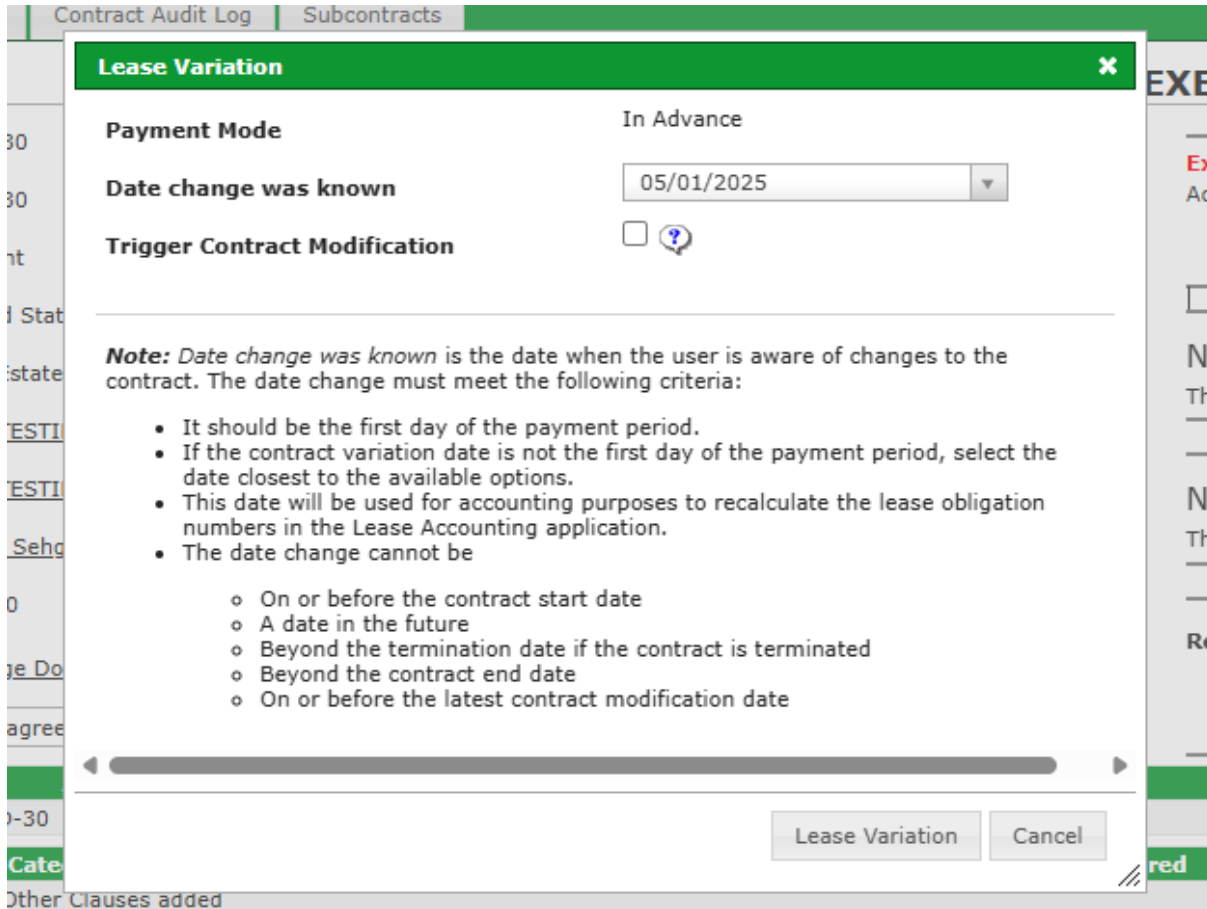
Contract Audit Log | Subcontracts

Lease Variation

Payment Mode | In Advance

Date change was known | 05/01/2025

Trigger Contract Modification

Note: Date change was known is the date when the user is aware of changes to the contract. The date change must meet the following criteria:

- It should be the first day of the payment period.
- If the contract variation date is not the first day of the payment period, select the date closest to the available options.
- This date will be used for accounting purposes to recalculate the lease obligation numbers in the Lease Accounting application.
- The date change cannot be
  - On or before the contract start date
  - A date in the future
  - Beyond the termination date if the contract is terminated
  - Beyond the contract end date
  - On or before the latest contract modification date

Lease Variation | Cancel

30
30
nt
l Stat
Estate
TESTI
TESTI
Sehg
0
ge Do
agree
)-30
Cate
Other Clauses added

EXE
Ex
Ac
N
Th
N
Th
Re
red